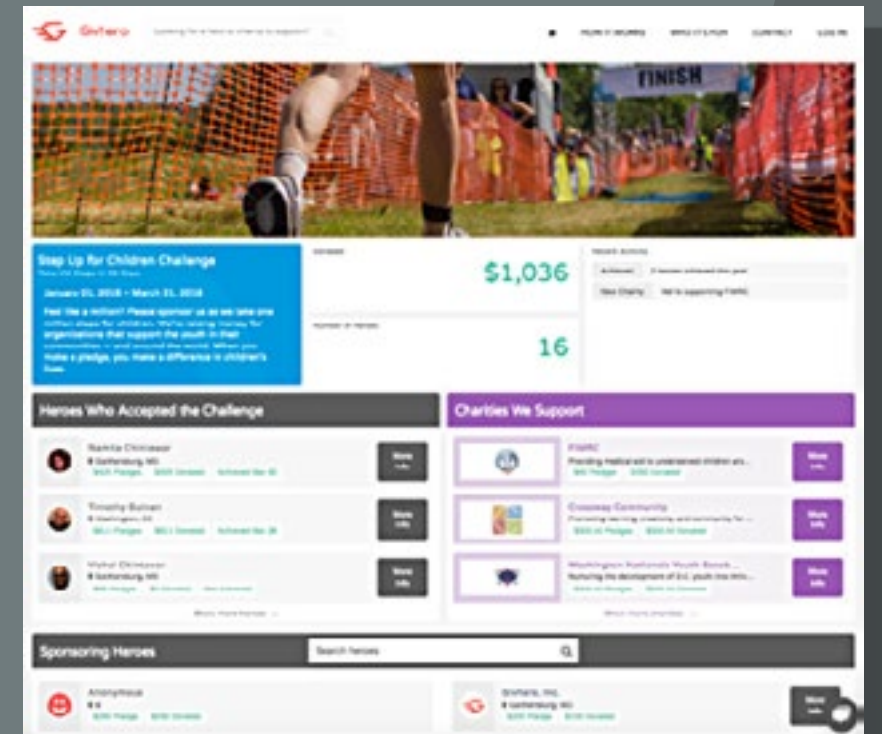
Givhero

HOW IT WORKS WHO IT'S FOR CONTACT LOG IN

FINISH

Step Up for Children Challenge

January 01, 2018 – March 31, 2018

Feel like a million? Please sponsor us as we take one million steps for children. We're raising money for organizations that support the youth in their communities – and around the world. When you make a pledge, you make a difference in children's lives.

$1,036

16

Achieved

New Charity

Heroes Who Accepted the Challenge

Namita Chinkawar

Timothy Bulnan

Mohul Chinkawar

More Info

More Info

More Info

Charities We Support

FIMRC

Crossway Community

Washington Nationals Youth Baseb...

More Info

More Info

More Info

Sponsoring Heroes

Search heroes

Anonymous

Givhero, Inc.

More Info